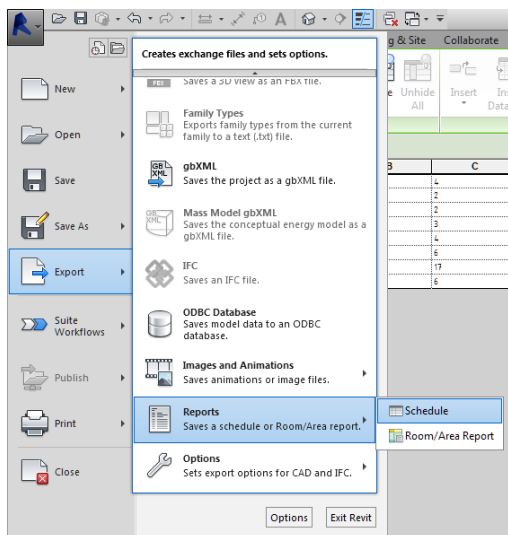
Creates exchange files and sets options.

Saves a 3D view as an FBX file.

Family Types
Exports family types from the current family to a text (.txt) file.

gbXML
Saves the project as a gbXML file.

Mass Model gbXML
Saves the conceptual energy model as a gbXML file.

IFC
Saves an IFC file.

ODBC Database
Saves model data to an ODBC database.

Images and Animations
Saves animations or image files.

Reports
Saves a schedule or Room/Area report.

Options
Sets export options for CAD and IFC.

New
Open
Save
Save As
Export
Suite Workflows
Publish
Print
Close

Schedule
Room/Area Report

Options
Exit Revit

g & Site
Collaborate
Unhide All
Insert

| B | C |
|---|---|
| | 4 |
| | 2 |
| | 2 |
| | 3 |
| | 4 |
| | 6 |
| | 17 |
| | 6 |